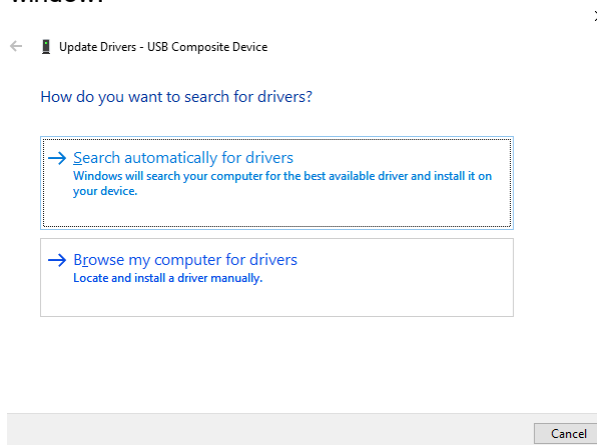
Update Drivers - USB Composite Device

How do you want to search for drivers?

→ Search automatically for drivers
Windows will search your computer for the best available driver and install it on your device.

→ Browse my computer for drivers
Locate and install a driver manually.

Cancel